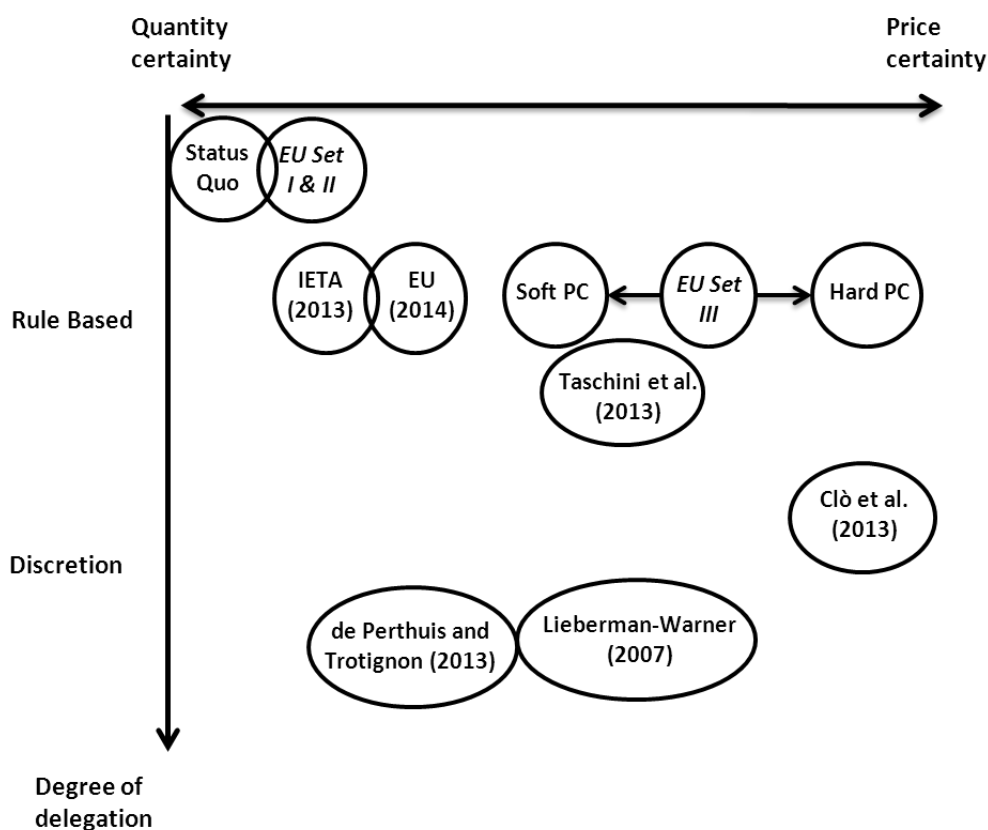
Quantity certainty

Price certainty

Status Quo

EU Set I & II

Rule Based

IETA (2013)

EU (2014)

Soft PC

EU Set III

Hard PC

Taschini et al. (2013)

Clò et al. (2013)

Discretion

de Perthuis and Trotignon (2013)

Lieberman-Warner (2007)

Degree of delegation